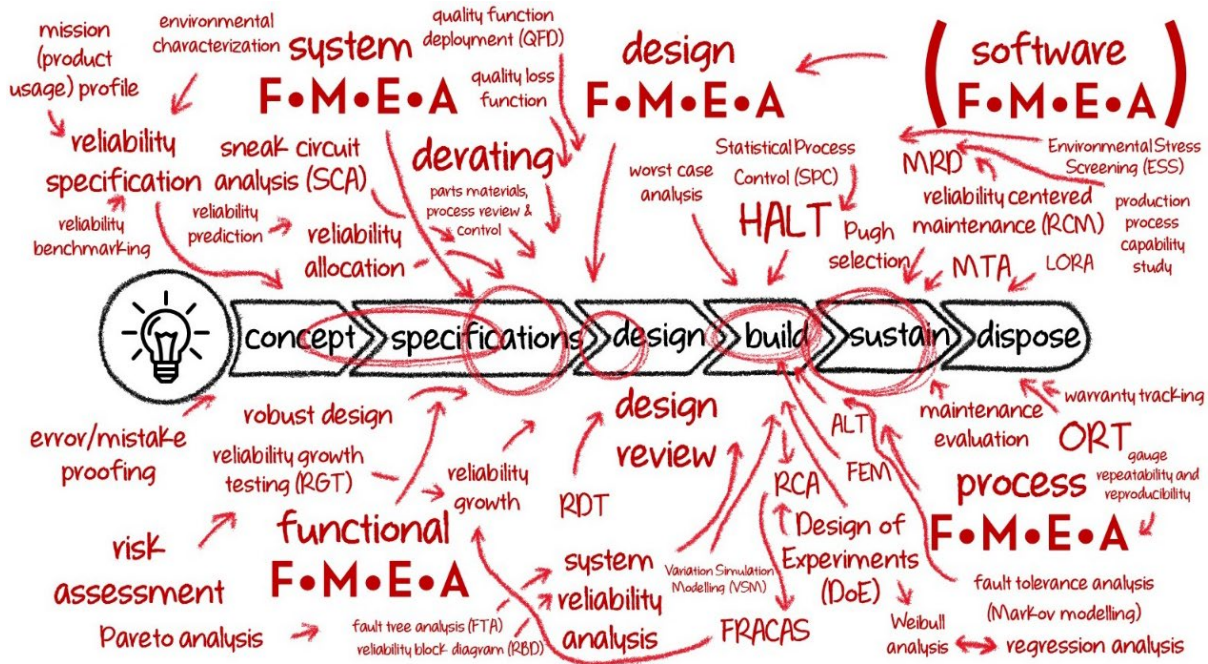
mission (product usage) profile

environmental characterization

system F•M•E•A

quality function deployment (QFD)

quality loss function

design F•M•E•A

software F•M•E•A

reliability specification

sneak circuit analysis (SCA)

derating

parts materials, process review & control

worst case analysis

Statistical Process Control (SPC)

Environmental Stress Screening (ESS)

MRD

reliability centered maintenance (RCM)

production process capability study

reliability benchmarking

reliability prediction

reliability allocation

HALT

Pugh selection

MTA

LORA

concept

specifications

design

build

sustain

dispose

robust design

design review

warranty tracking

error/mistake proofing

reliability growth testing (RGT)

reliability growth

RDT

ALT

maintenance evaluation

ORT

gauge repeatability and reproducibility

FEM

RCA

process F•M•E•A

risk assessment

functional F•M•E•A

system reliability analysis

Variation Simulation Modelling (VSM)

Design of Experiments (DoE)

fault tolerance analysis (Markov modelling)

Pareto analysis

fault tree analysis (FTA)

reliability block diagram (RBD)

FRACAS

Weibull analysis

regression analysis